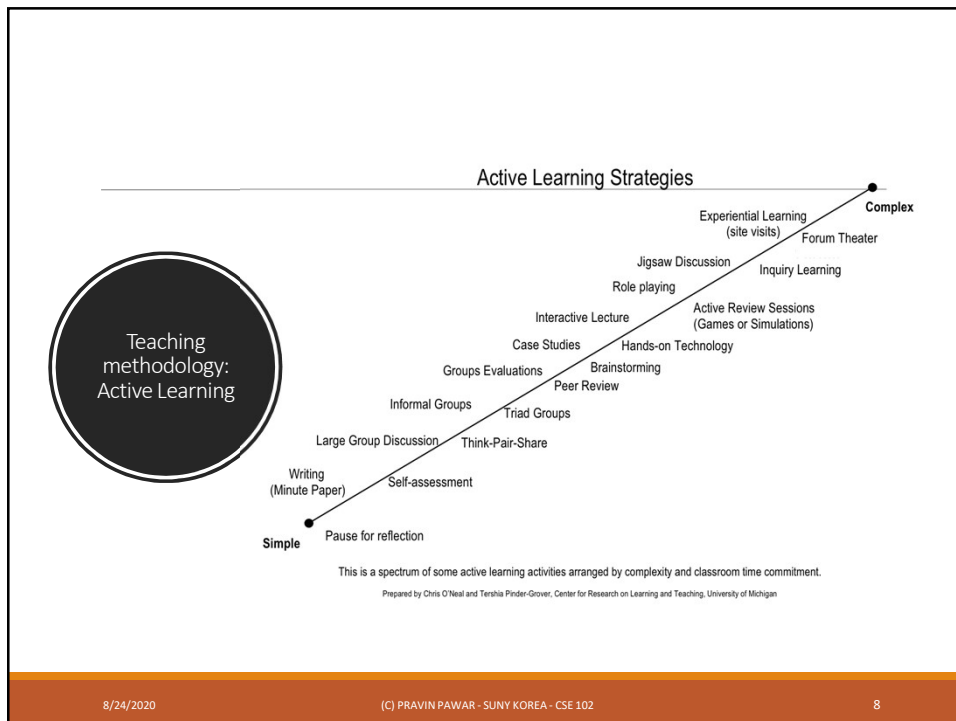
Teaching methodology: Active Learning

Active Learning Strategies

Complex

Experiential Learning (site visits)

Forum Theater

Jigsaw Discussion

Inquiry Learning

Role playing

Active Review Sessions (Games or Simulations)

Interactive Lecture

Case Studies

Hands-on Technology

Groups Evaluations

Brainstorming

Peer Review

Informal Groups

Triad Groups

Large Group Discussion

Think-Pair-Share

Writing (Minute Paper)

Self-assessment

Simple

Pause for reflection

This is a spectrum of some active learning activities arranged by complexity and classroom time commitment.

Prepared by Chris O'Neal and Tershia Pinder-Grover, Center for Research on Learning and Teaching, University of Michigan

8/24/2020

(C) PRAVIN PAWAR - SUNY KOREA - CSE 102

8